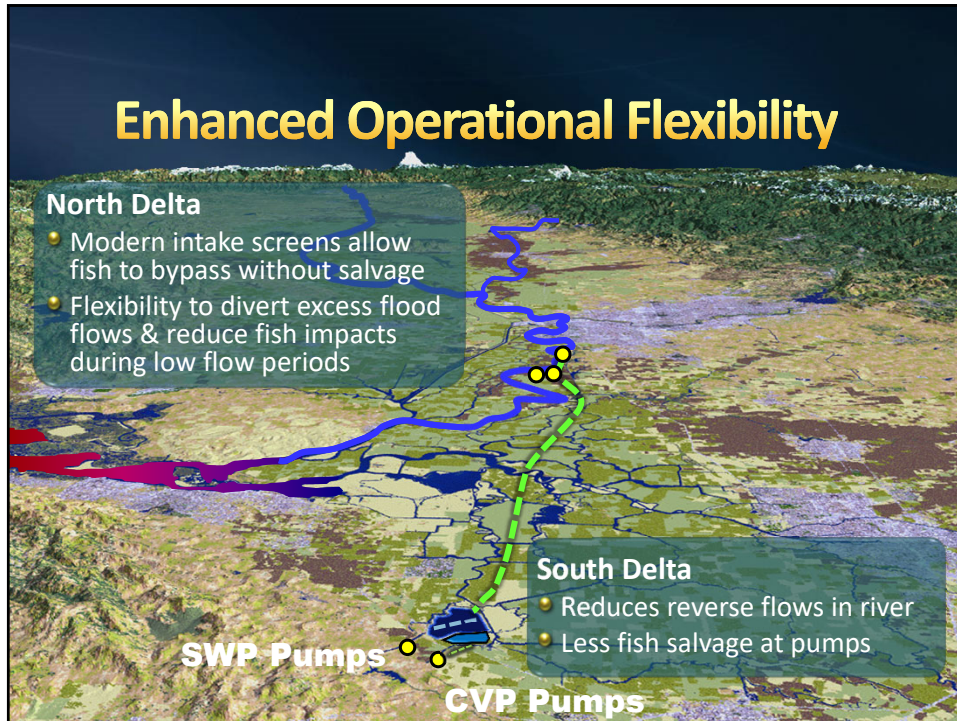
Enhanced Operational Flexibility

North Delta
Modern intake screens allow fish to bypass without salvage
Flexibility to divert excess flood flows & reduce fish impacts during low flow periods

South Delta
Reduces reverse flows in river
Less fish salvage at pumps

SWP Pumps

CVP Pumps